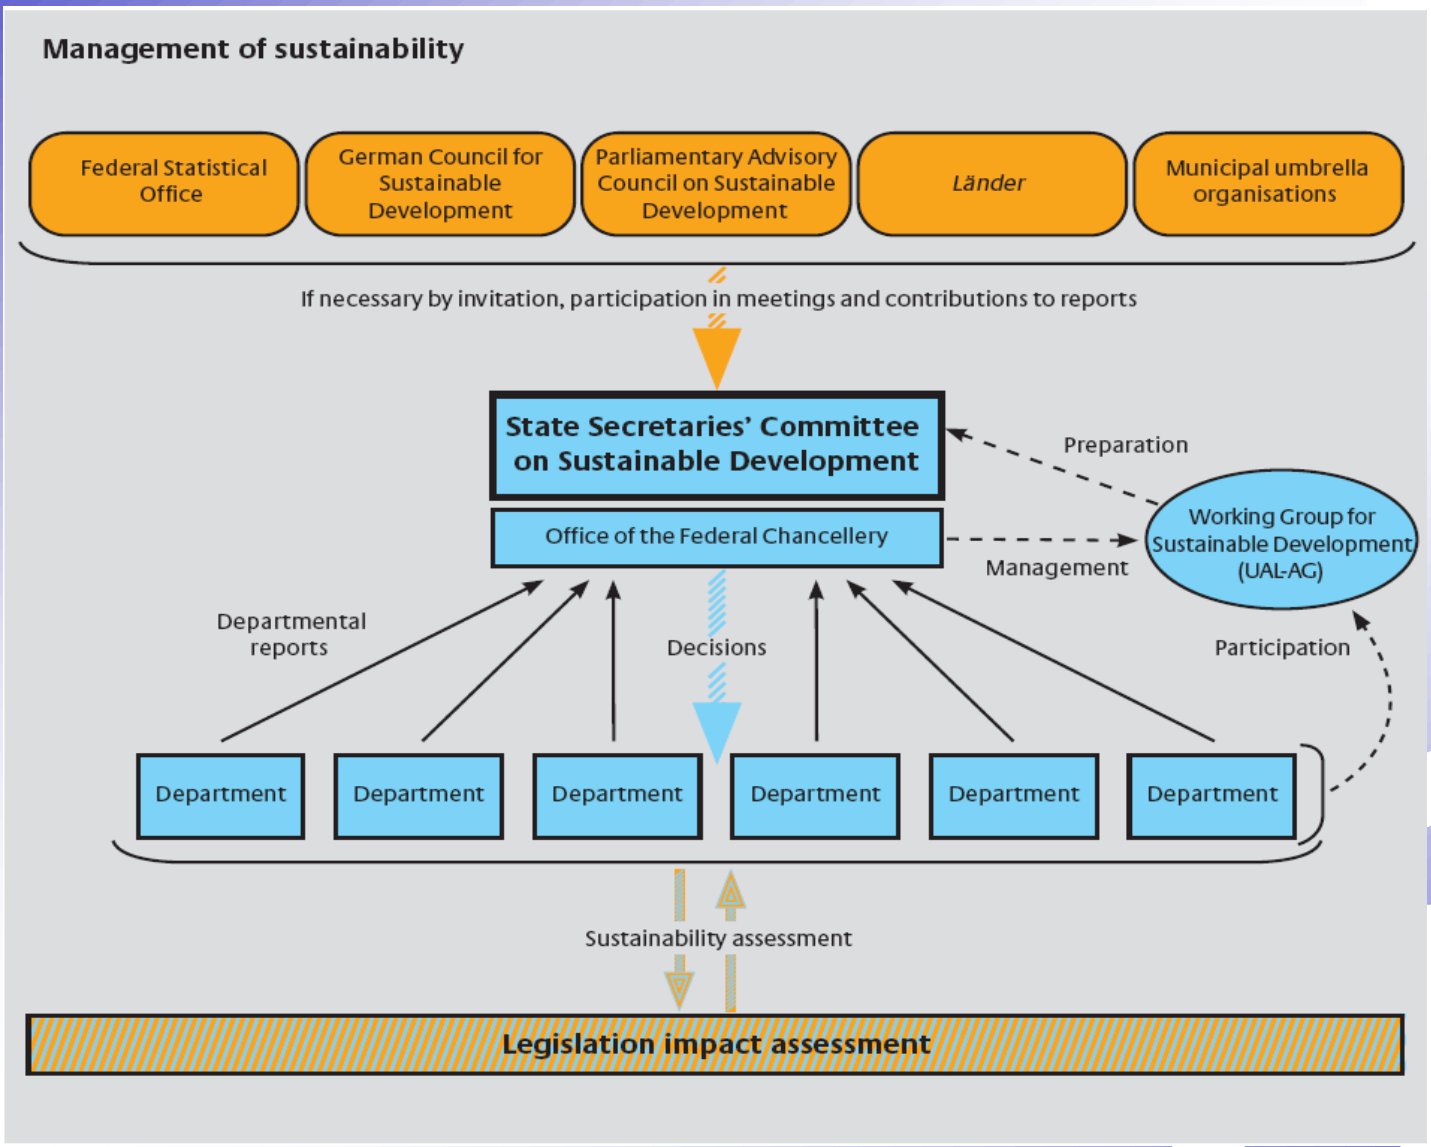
Management of sustainability

Federal Statistical Office

German Council for Sustainable Development

Parliamentary Advisory Council on Sustainable Development

Länder

Municipal umbrella organisations

If necessary by invitation, participation in meetings and contributions to reports

State Secretaries' Committee on Sustainable Development

Preparation

Office of the Federal Chancellery

Management

Working Group for Sustainable Development (UAL-AG)

Departmental reports

Decisions

Participation

Department

Department

Department

Department

Department

Department

Sustainability assessment

Legislation impact assessment